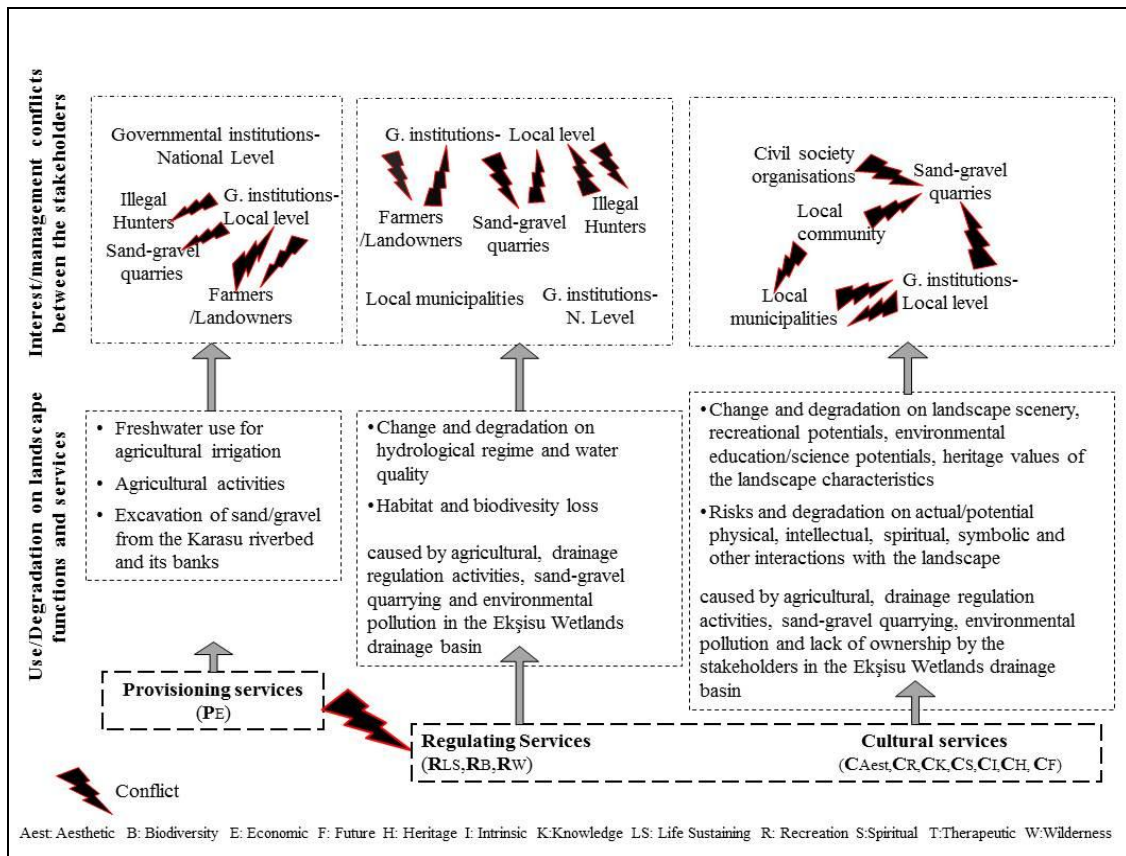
Interest/management conflicts between the stakeholders

Governmental institutions-National Level

Illegal Hunters

G. institutions-Local level

Sand-gravel quarries

Farmers /Landowners

G. institutions- Local level

Farmers /Landowners

Sand-gravel quarries

Illegal Hunters

Local municipalities

G. institutions-N. Level

Civil society organisations

Sand-gravel quarries

Local community

Local municipalities

G. institutions-Local level

Use/Degradation on landscape functions and services

• Freshwater use for agricultural irrigation
• Agricultural activities
• Excavation of sand/gravel from the Karasu riverbed and its banks

•Change and degradation on hydrological regime and water quality
•Habitat and biodivesity loss

caused by agricultural, drainage regulation activities, sand-gravel quarrying and environmental pollution in the Ekşisu Wetlands drainage basin

•Change and degradation on landscape scenery, recreational potentials, environmental education/science potentials, heritage values of the landscape characteristics
•Risks and degradation on actual/potential physical, intellectual, spiritual, symbolic and other interactions with the landscape

caused by agricultural, drainage regulation activities, sand-gravel quarrying, environmental pollution and lack of ownership by the stakeholders in the Ekşisu Wetlands drainage basin

Provisioning services
($P_E$)

Regulating Services
($R_{LS}$,$R_B$,$R_W$)

Cultural services
($C_{Aest}$,$C_R$,$C_K$,$C_S$,$C_I$,$C_H$, $C_F$)

Conflict

Aest: Aesthetic B: Biodiversity E: Economic F: Future H: Heritage I: Intrinsic K:Knowledge LS: Life Sustaining R: Recreation S:Spiritual T:Therapeutic W:Wilderness